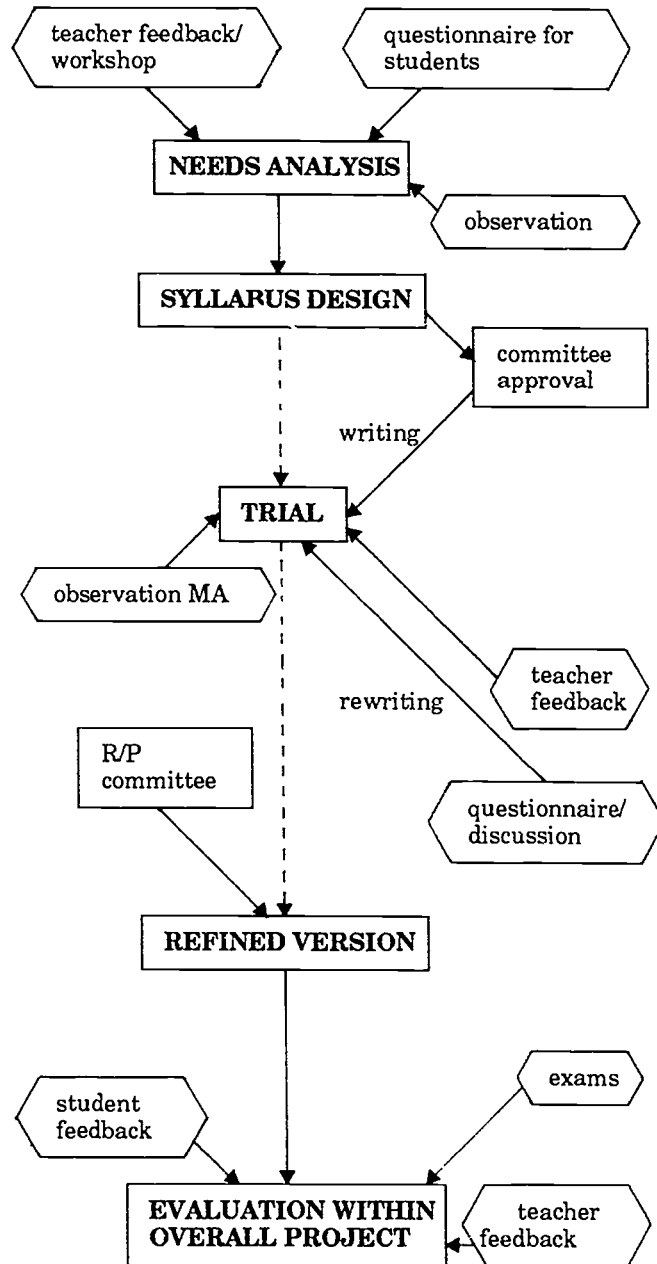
teacher feedback/ workshop

questionnaire for students

NEEDS ANALYSIS

observation

SYLLABUS DESIGN

committee approval

writing

TRIAL

observation MA

teacher feedback

rewriting

R/P committee

questionnaire/ discussion

REFINED VERSION

student feedback

exams

EVALUATION WITHIN OVERALL PROJECT

teacher feedback